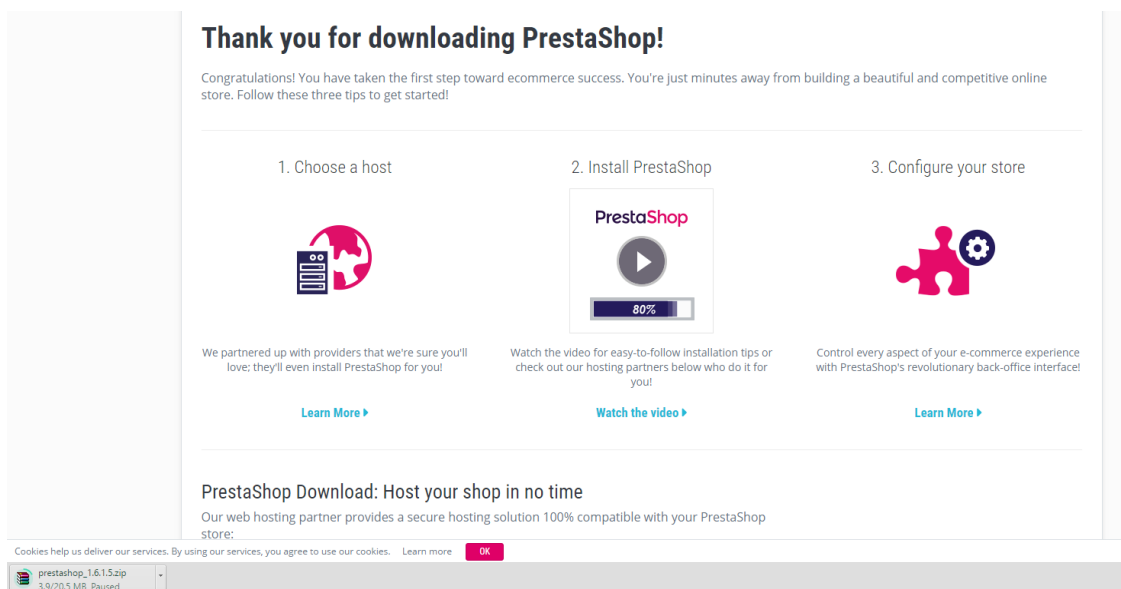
Thank you for downloading PrestaShop!

Congratulations! You have taken the first step toward ecommerce success. You're just minutes away from building a beautiful and competitive online store. Follow these three tips to get started!

1. Choose a host

We partnered up with providers that we're sure you'll love; they'll even install PrestaShop for you!

Learn More ▸

2. Install PrestaShop

PrestaShop

80%

Watch the video for easy-to-follow installation tips or check out our hosting partners below who do it for you!

Watch the video ▸

3. Configure your store

Control every aspect of your e-commerce experience with PrestaShop's revolutionary back-office interface!

Learn More ▸

PrestaShop Download: Host your shop in no time

Our web hosting partner provides a secure hosting solution 100% compatible with your PrestaShop store:

Cookies help us deliver our services. By using our services, you agree to use our cookies. Learn more OK

prestashop_1.6.1.5.zip
3.9/20.5 MB, Paused